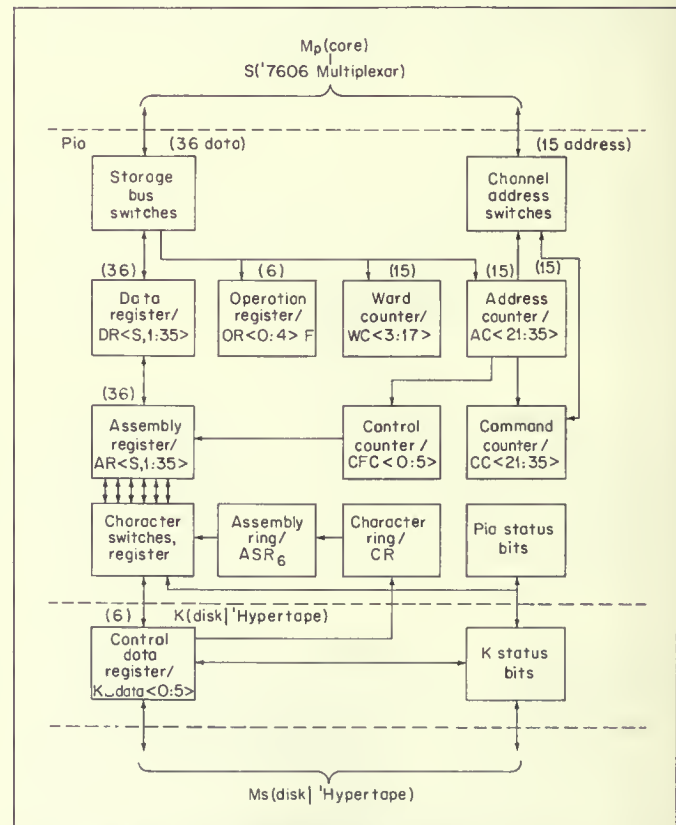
$M_p$(core)
S('7606 Multiplexor)

Pio (36 data) (15 address)

Storage bus switches

Channel address switches

(36) (6) (15) (15) (15)

Data register/ DR<S,1:35>

Operation register/ OR<0:4> F

Word counter/ WC<3:17>

Address counter/ AC<21:35>

(36)

Assembly register/ AR<S,1:35>

Control counter / CFC<0:5>

Command counter/ CC<21:35>

Character switches, register

Assembly ring/ $ASR_6$

Character ring/ CR

Pio status bits

(6) K(disk|'Hypertape)

Control data register/ K_data<0:5>

K status bits

Ms(disk|'Hypertape)